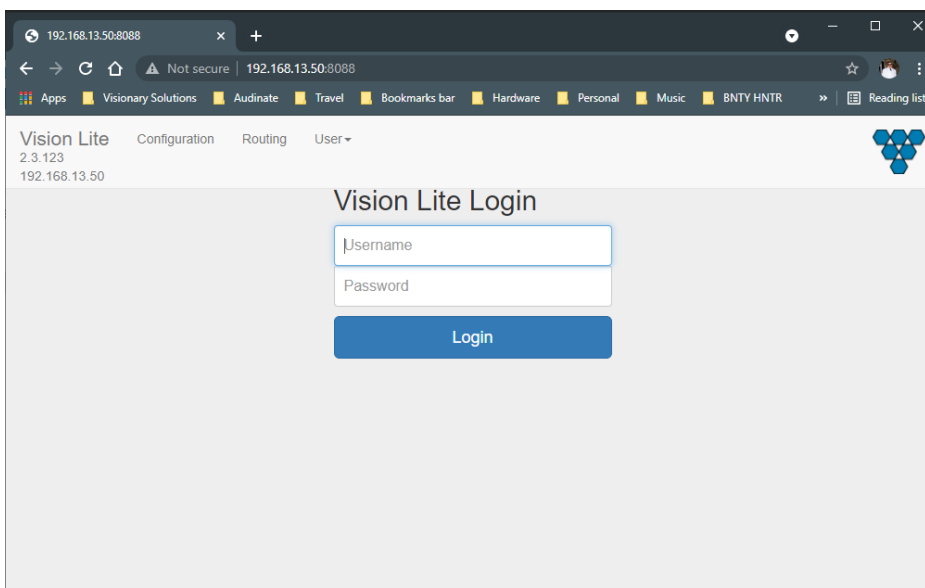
192.168.13.50:8088 ×

Not secure | 192.168.13.50:8088

Apps Visionary Solutions Audinate Travel Bookmarks bar Hardware Personal Music BNTY HNTR » Reading list

Vision Lite
2.3.123
192.168.13.50

Configuration Routing User

Vision Lite Login

Username

Password

Login